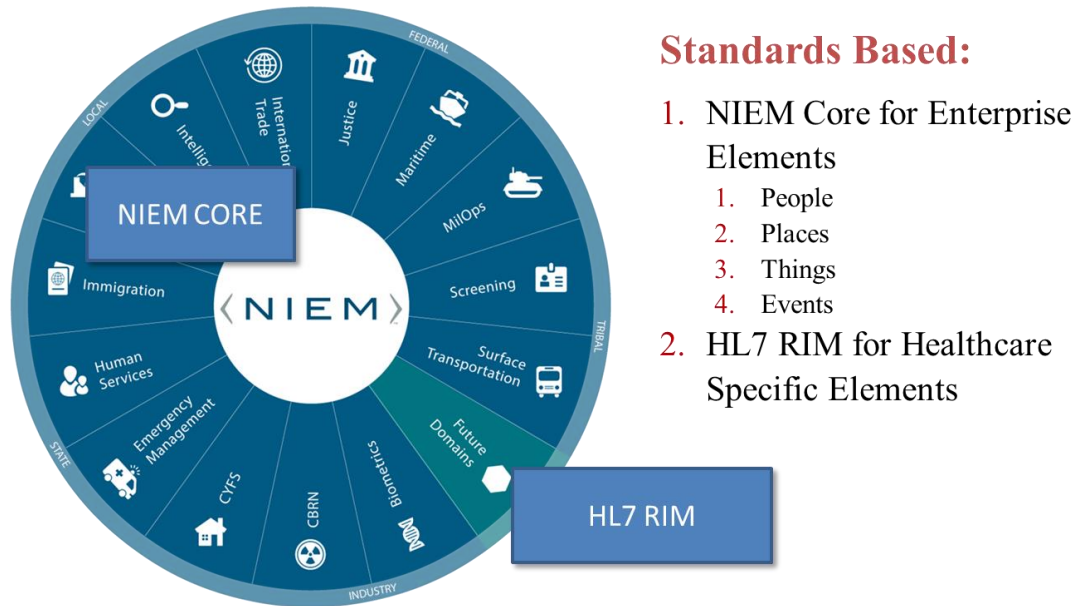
FEDERAL
LOCAL
TRIBAL
STATE
INDUSTRY

Intellig
Internatio Trade
Justice
Maritime
MilOps
Screening
Surface Transportation
Future Domains
Biometrics
CBRN
CYFS
Emergency Management
Human Services
Immigration

NIEM CORE

NIEM

HL7 RIM

Standards Based:

1. NIEM Core for Enterprise Elements
   1. People
   2. Places
   3. Things
   4. Events
2. HL7 RIM for Healthcare Specific Elements